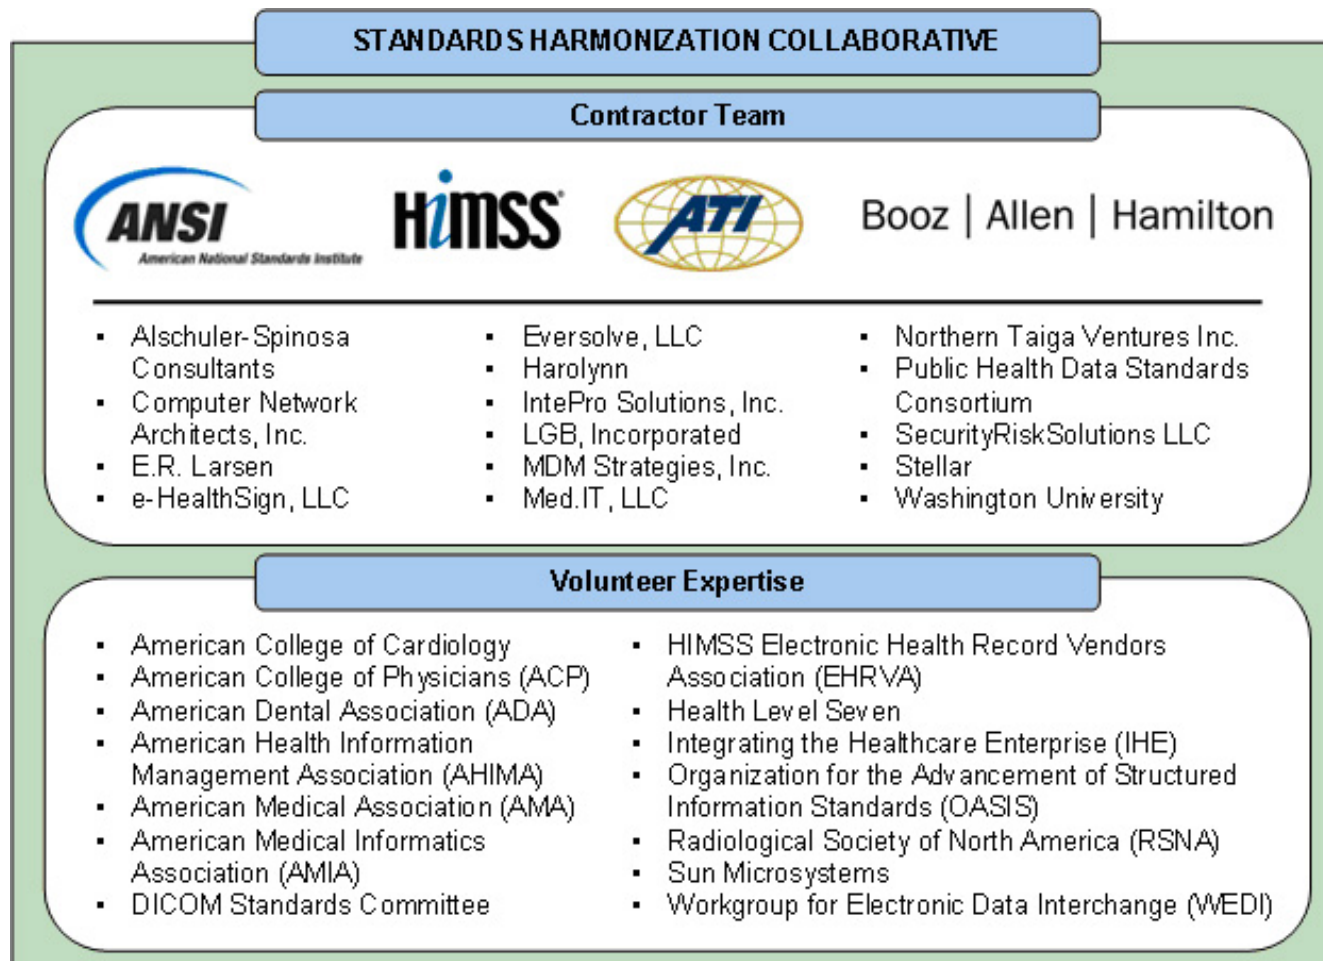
STANDARDS HARMONIZATION COLLABORATIVE

Contractor Team

ANSI
American National Standards Institute

HIMSS

ATI

Booz | Allen | Hamilton

- Alschuler-Spinosa Consultants
- Computer Network Architects, Inc.
- E.R. Larsen
- e-HealthSign, LLC

- Eversolve, LLC
- Harolynn
- IntePro Solutions, Inc.
- LGB, Incorporated
- MDM Strategies, Inc.
- Med.IT, LLC

- Northern Taiga Ventures Inc.
- Public Health Data Standards Consortium
- SecurityRiskSolutions LLC
- Stellar
- Washington University

Volunteer Expertise

- American College of Cardiology
- American College of Physicians (ACP)
- American Dental Association (ADA)
- American Health Information Management Association (AHIMA)
- American Medical Association (AMA)
- American Medical Informatics Association (AMIA)
- DICOM Standards Committee

- HIMSS Electronic Health Record Vendors Association (EHRVA)
- Health Level Seven
- Integrating the Healthcare Enterprise (IHE)
- Organization for the Advancement of Structured Information Standards (OASIS)
- Radiological Society of North America (RSNA)
- Sun Microsystems
- Workgroup for Electronic Data Interchange (WEDI)